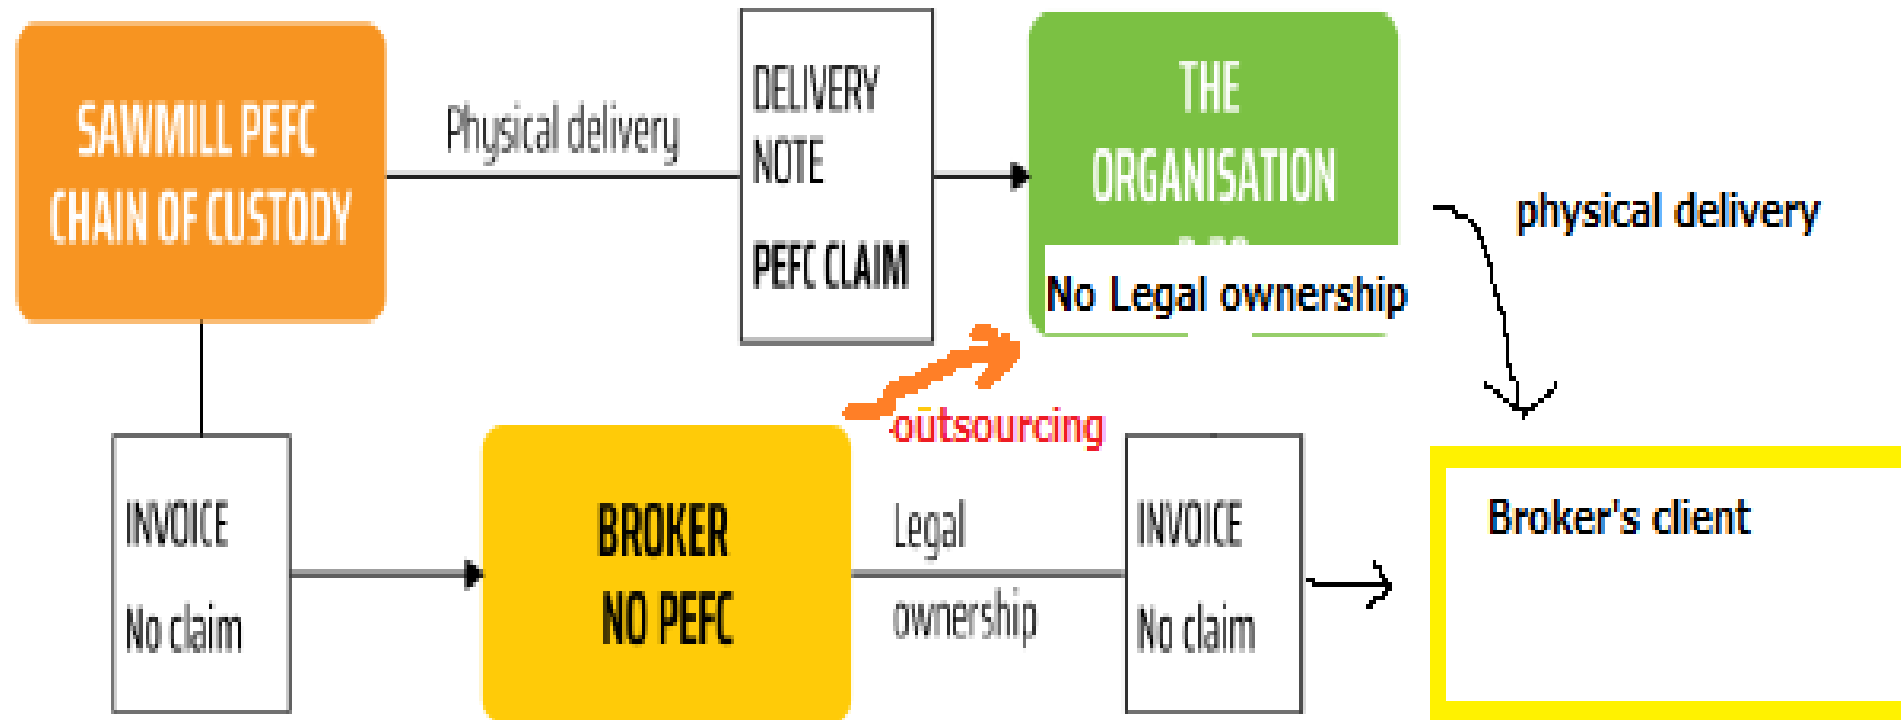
SAWMILL PEFC CHAIN OF CUSTODY

Physical delivery

DELIVERY NOTE

PEFC CLAIM

THE ORGANISATION

No Legal ownership

physical delivery

outsourcing

INVOICE

No claim

BROKER NO PEFC

Legal ownership

INVOICE

No claim

Broker's client